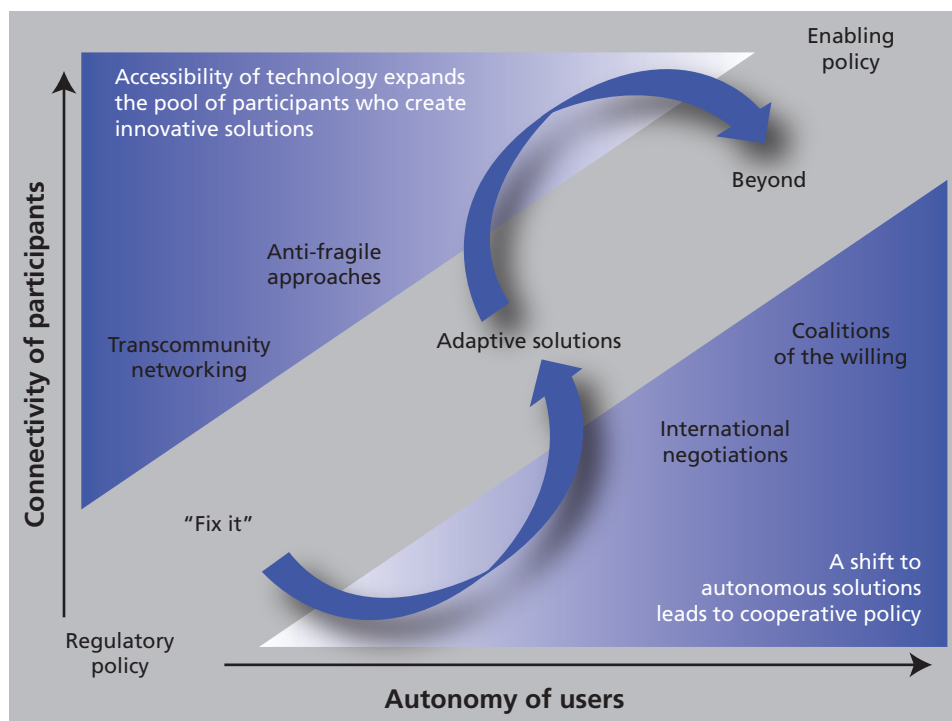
Enabling policy

Accessibility of technology expands the pool of participants who create innovative solutions

Beyond

Anti-fragile approaches

Transcommunity networking

Adaptive solutions

Coalitions of the willing

International negotiations

Connectivity of participants

"Fix it"

A shift to autonomous solutions leads to cooperative policy

Regulatory policy

Autonomy of users